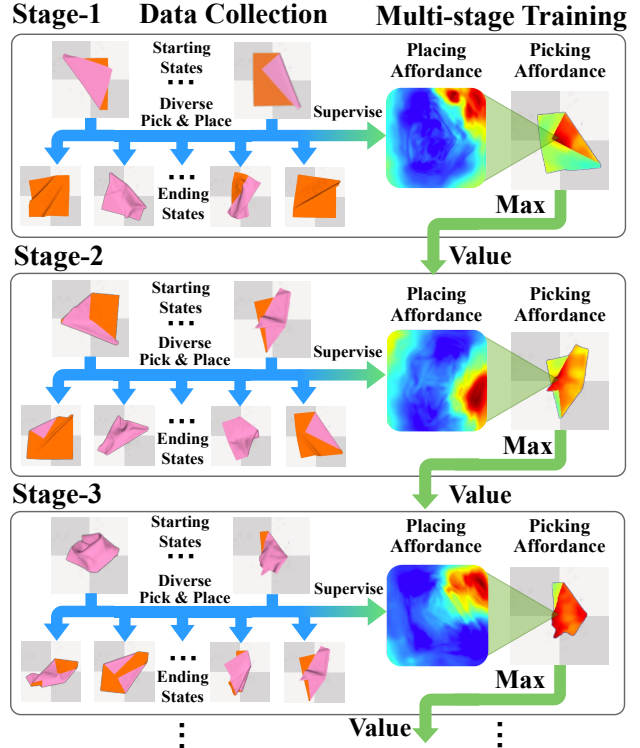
Stage-1 Data Collection Multi-stage Training

Starting States
...
Diverse Pick & Place
...
Ending States

Supervise

Placing Affordance

Picking Affordance

Max

Value

Stage-2

Starting States
...
Diverse Pick & Place
...
Ending States

Supervise

Placing Affordance

Picking Affordance

Max

Value

Stage-3

Starting States
...
Diverse Pick & Place
...
Ending States

Supervise

Placing Affordance

Picking Affordance

Max

Value

⋮ ⋮